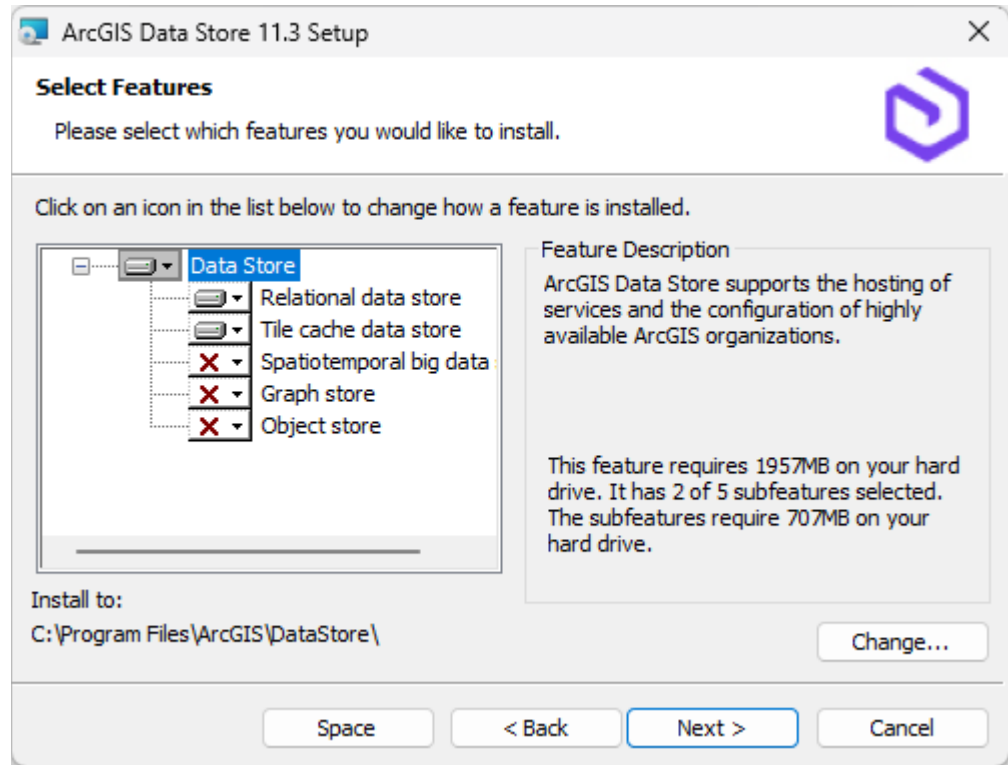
ArcGIS Data Store 11.3 Setup

Select Features

Please select which features you would like to install.

Click on an icon in the list below to change how a feature is installed.

Data Store
Relational data store
Tile cache data store
Spatiotemporal big data
Graph store
Object store

Feature Description

ArcGIS Data Store supports the hosting of services and the configuration of highly available ArcGIS organizations.

This feature requires 1957MB on your hard drive. It has 2 of 5 subfeatures selected. The subfeatures require 707MB on your hard drive.

Install to:
C:\Program Files\ArcGIS\DataStore\

Change...

Space
< Back
Next >
Cancel